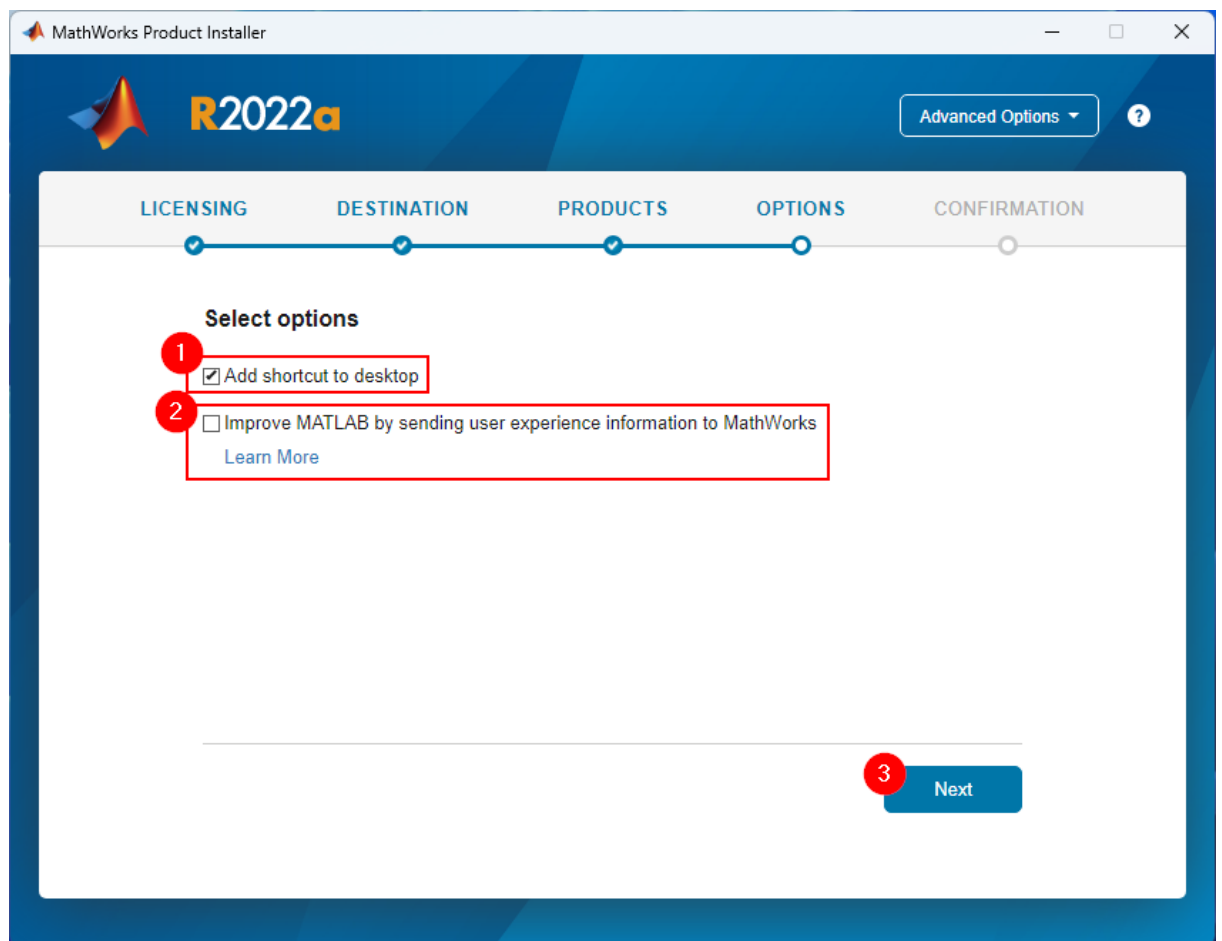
MathWorks Product Installer

R2022a

Advanced Options

?

LICENSING DESTINATION PRODUCTS OPTIONS CONFIRMATION

Select options

1

Add shortcut to desktop

2

Improve MATLAB by sending user experience information to MathWorks

Learn More

3

Next